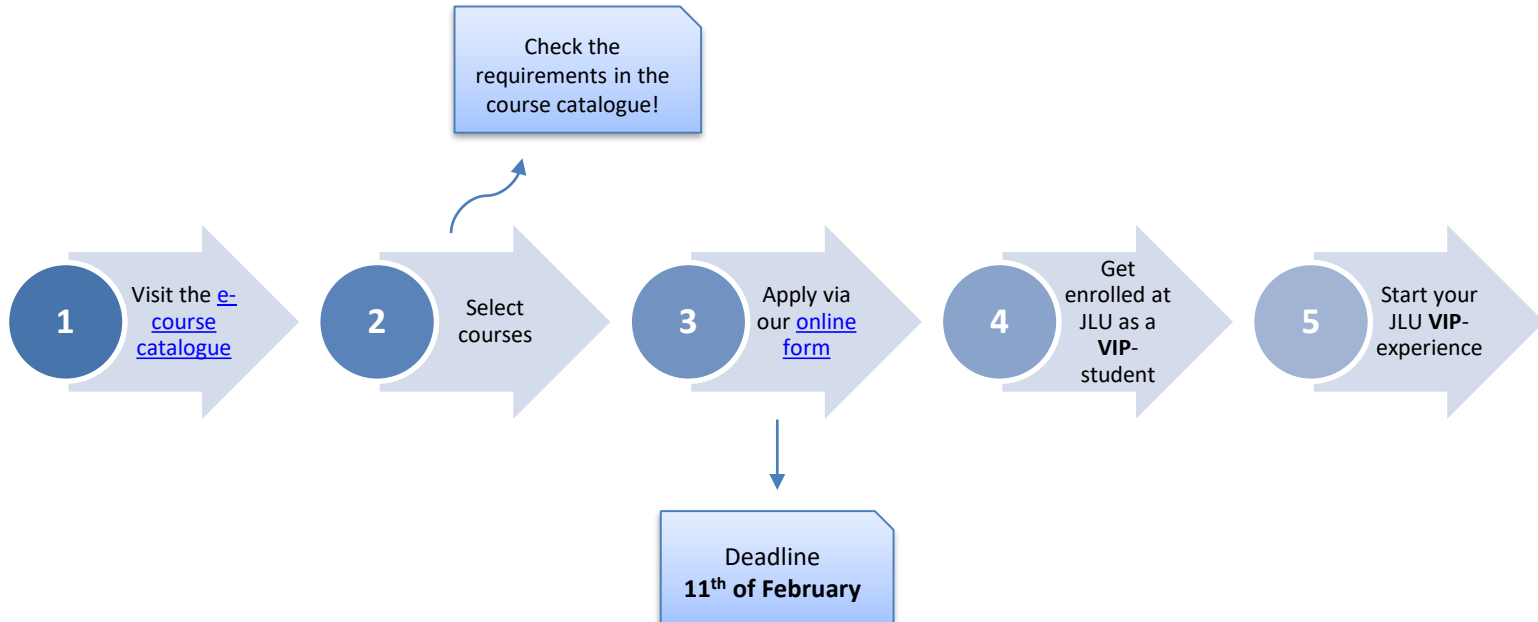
Check the requirements in the course catalogue!

1 Visit the e-course catalogue

2 Select courses

3 Apply via our online form

4 Get enrolled at JLU as a **VIP**-student

5 Start your JLU **VIP**-experience

Deadline
**11$^{th}$ of February**